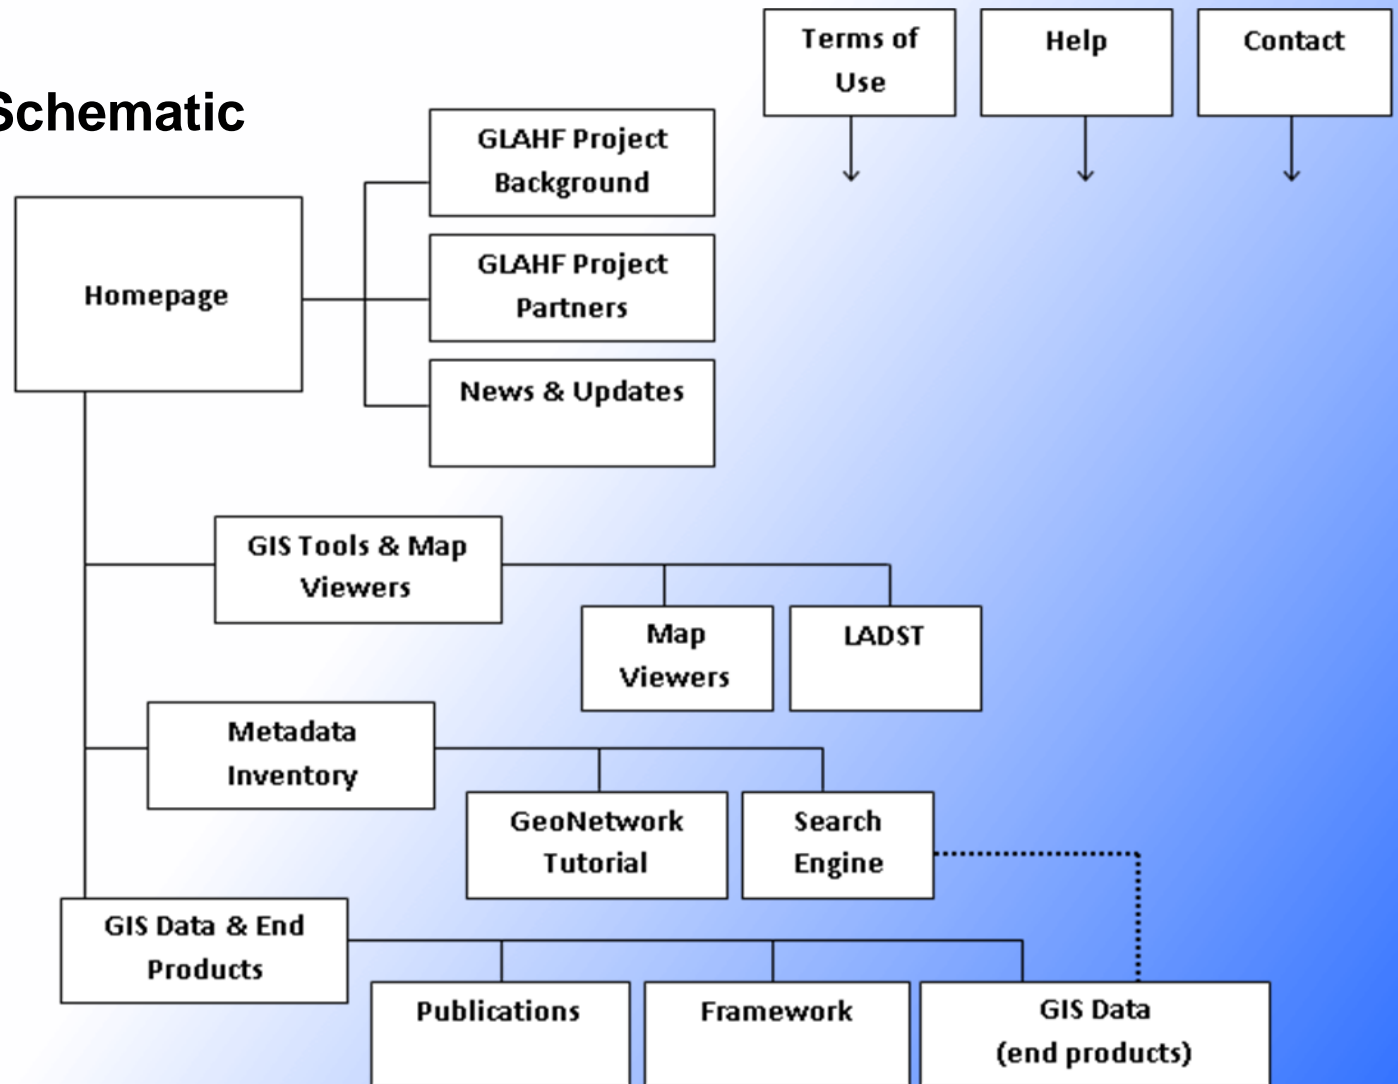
Schematic

Terms of Use

Help

Contact

Homepage

GLAHF Project Background

GLAHF Project Partners

News & Updates

GIS Tools & Map Viewers

Map Viewers

LADST

Metadata Inventory

GeoNetwork Tutorial

Search Engine

GIS Data & End Products

Publications

Framework

GIS Data (end products)